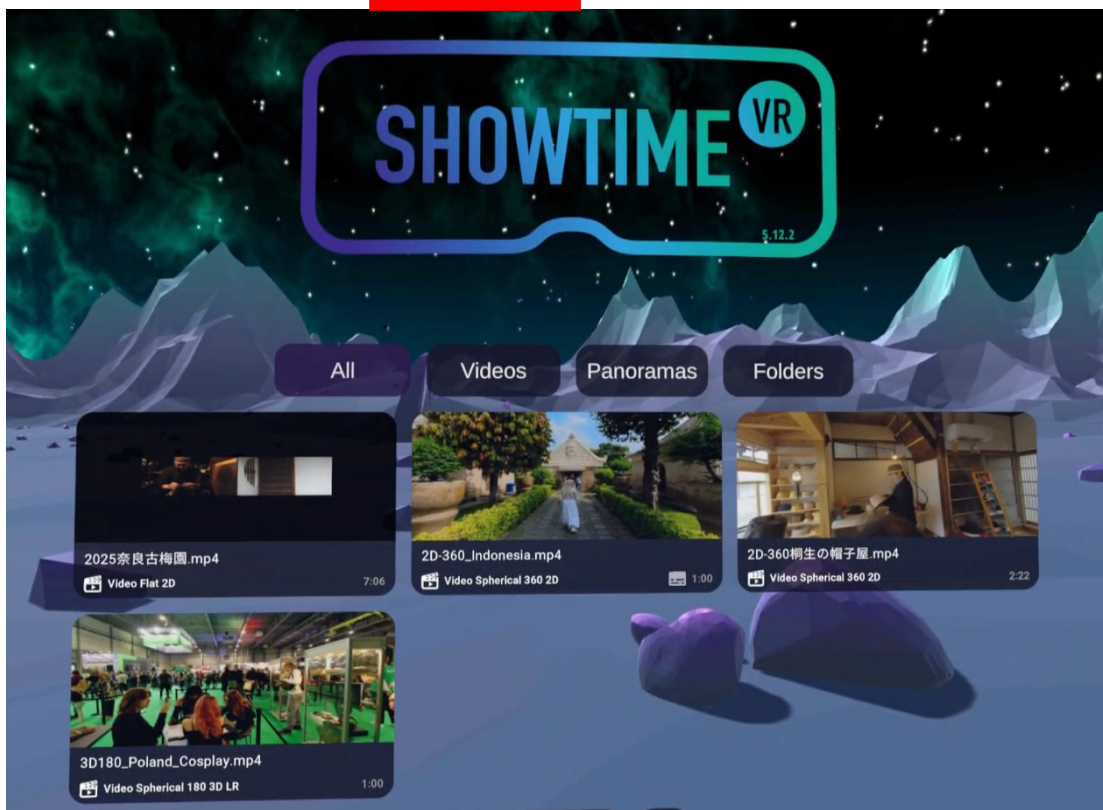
SHOWTIME VR
5.12.2

All
Videos
Panoramas
Folders

2025奈良古梅園.mp4
Video Flat 2D
7:06

2D-360_Indonesia.mp4
Video Spherical 360 2D
1:00

2D-360桐生の帽子屋.mp4
Video Spherical 360 2D
2:22

3D180_Poland_Cosplay.mp4
Video Spherical 180 3D LR
1:00